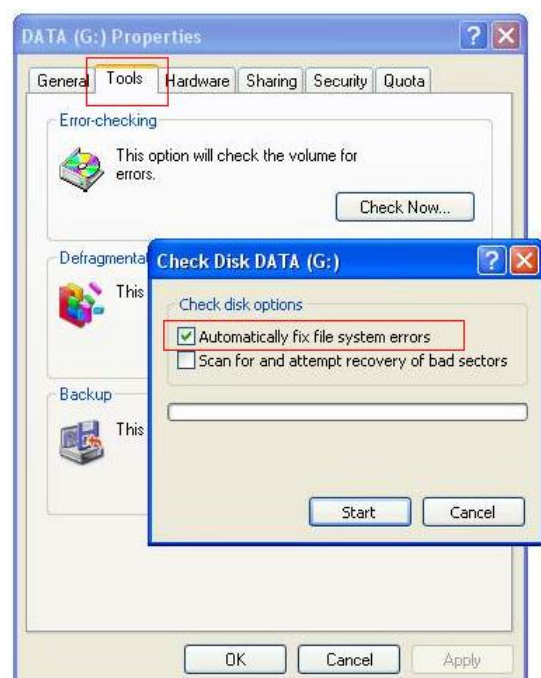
DATA (G:) Properties

General | Tools | Hardware | Sharing | Security | Quota

Error-checking

This option will check the volume for errors.

Check Now...

Defragmenta

This

Backup

This

Check Disk DATA (G:)

Check disk options

Automatically fix file system errors

Scan for and attempt recovery of bad sectors

Start

Cancel

OK

Cancel

Apply